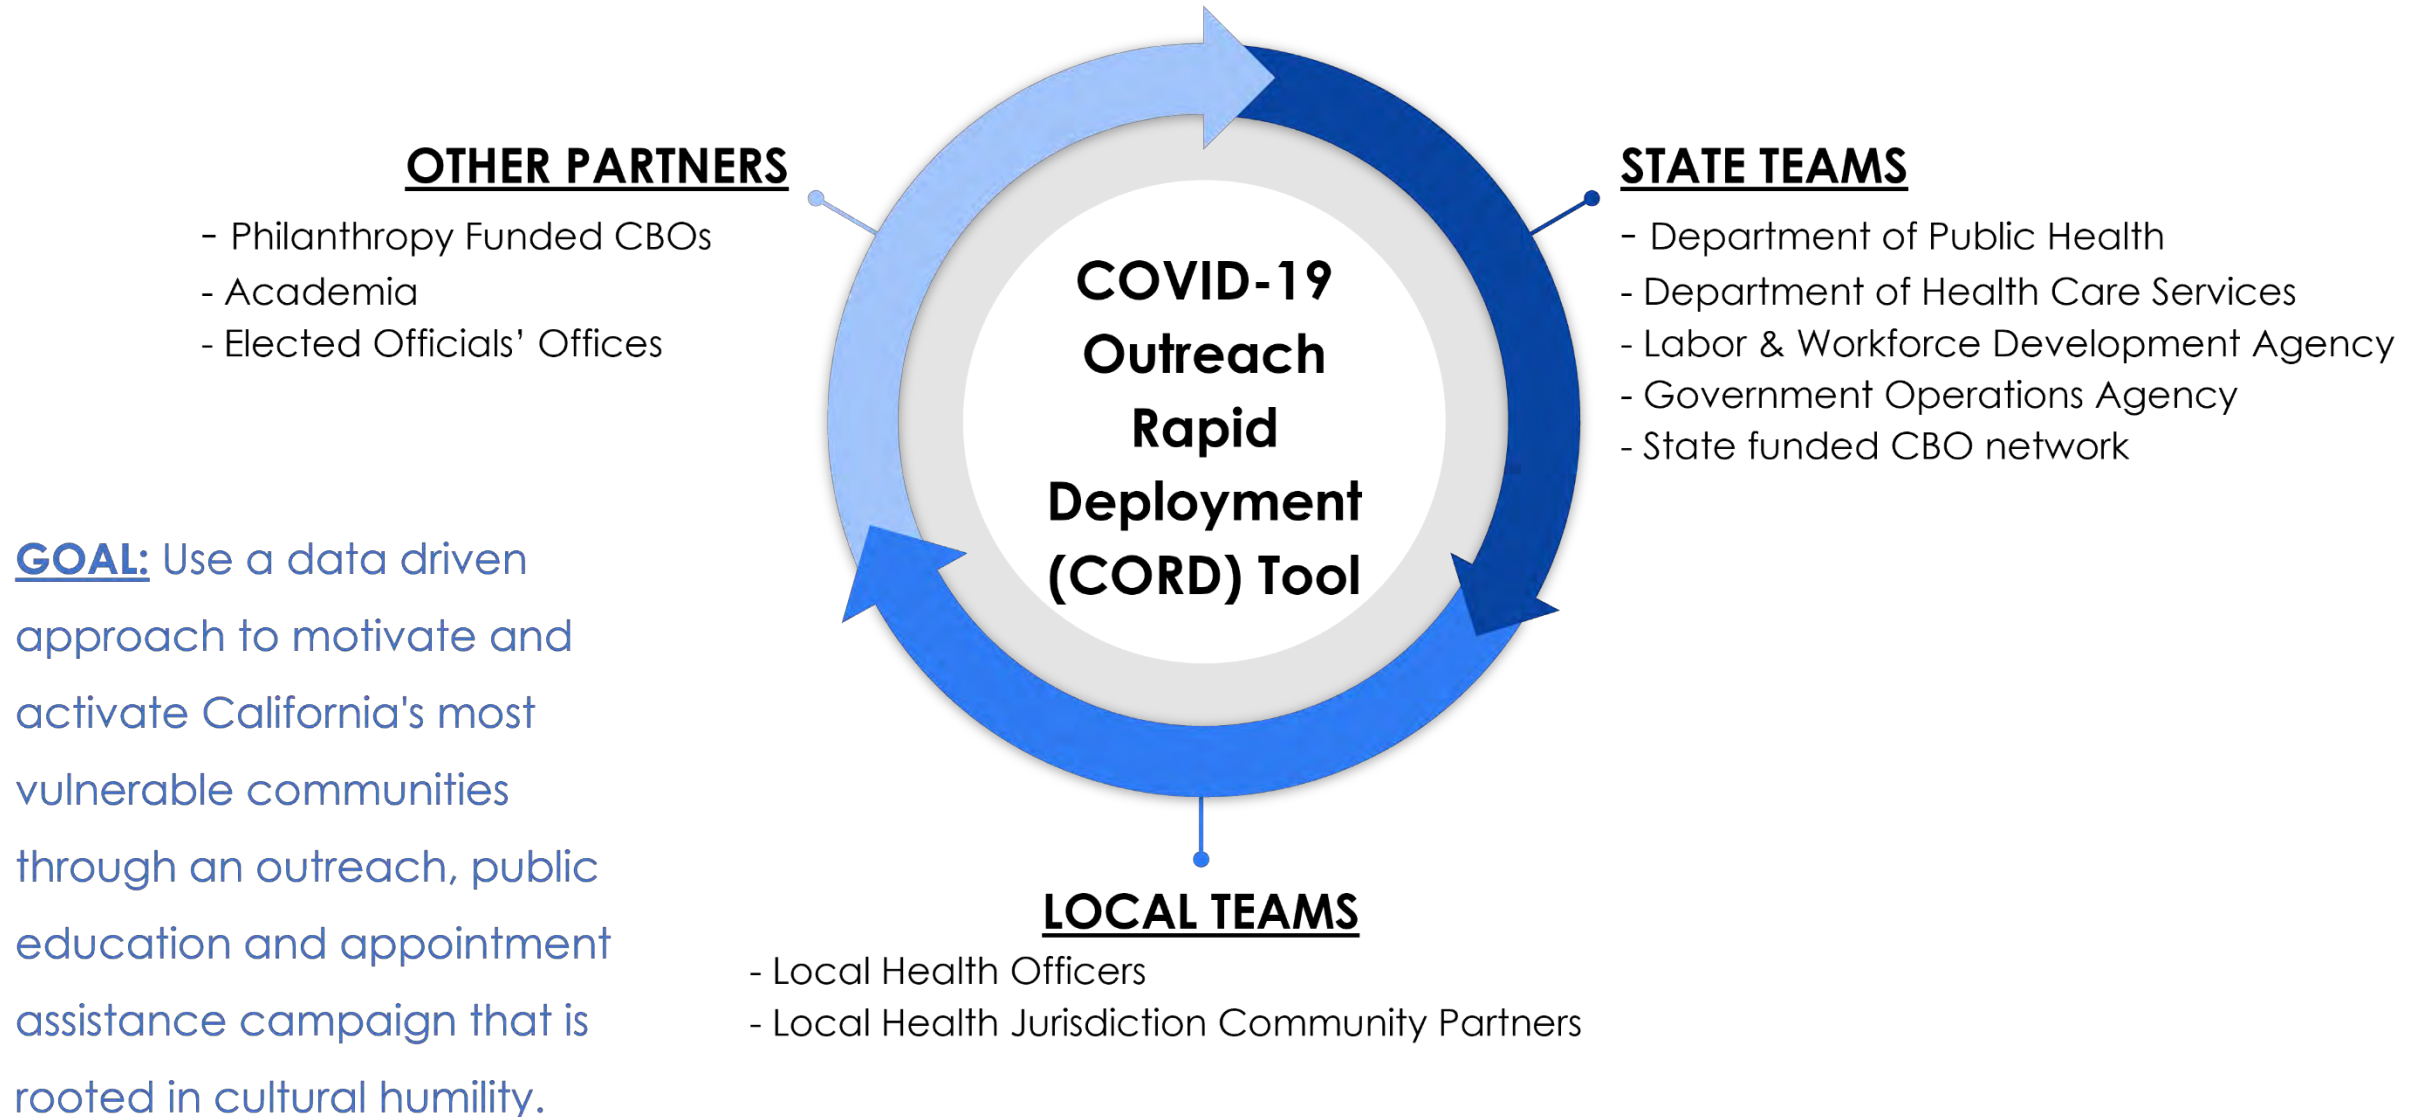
OTHER PARTNERS
- Philanthropy Funded CBOs
- Academia
- Elected Officials' Offices

COVID-19 Outreach Rapid Deployment (CORD) Tool

STATE TEAMS
- Department of Public Health
- Department of Health Care Services
- Labor & Workforce Development Agency
- Government Operations Agency
- State funded CBO network

GOAL: Use a data driven approach to motivate and activate California's most vulnerable communities through an outreach, public education and appointment assistance campaign that is rooted in cultural humility.

LOCAL TEAMS
- Local Health Officers
- Local Health Jurisdiction Community Partners